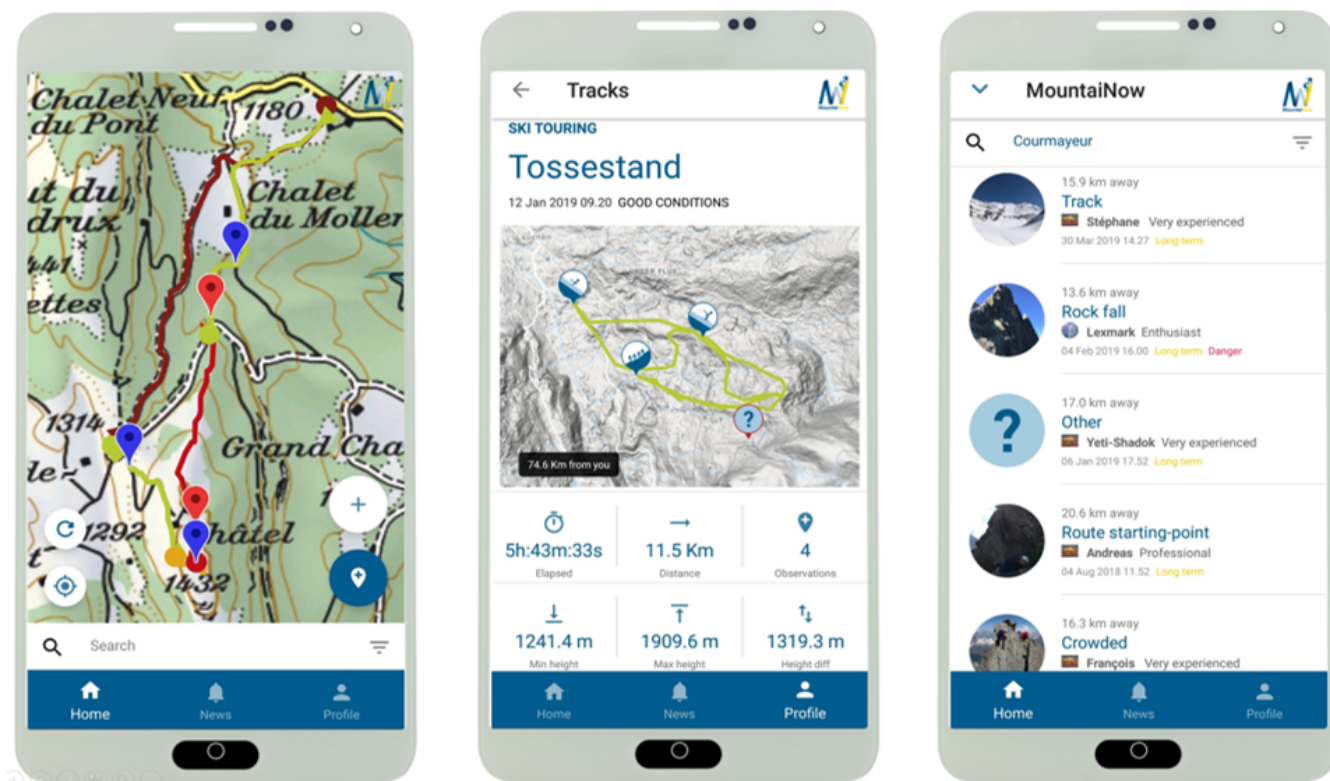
Chalet Neuf du Pont
1180
Chalet du Moller
ut du drux
441
ettes
1314
1292
Grand Cha
hâtel
1432
Search
Home
News
Profile

Tracks
SKI TOURING
Tossestand
12 Jan 2019 09.20 GOOD CONDITIONS
74.6 Km from you
5h:43m:33s
Elapsed
11.5 Km
Distance
4
Observations
1241.4 m
Min height
1909.6 m
Max height
1319.3 m
Height diff
Home
News
Profile

MountaiNow
Courmayeur
15.9 km away
Track
Stéphane Very experienced
30 Mar 2019 14.27 Long term
13.6 km away
Rock fall
Lexmark Enthusiast
04 Feb 2019 16.00 Long term Danger
17.0 km away
Other
Yeti-Shadok Very experienced
06 Jan 2019 17.52 Long term
20.6 km away
Route starting-point
Andreas Professional
04 Aug 2018 11.52 Long term
16.3 km away
Crowded
François Very experienced
Home
News
Profile